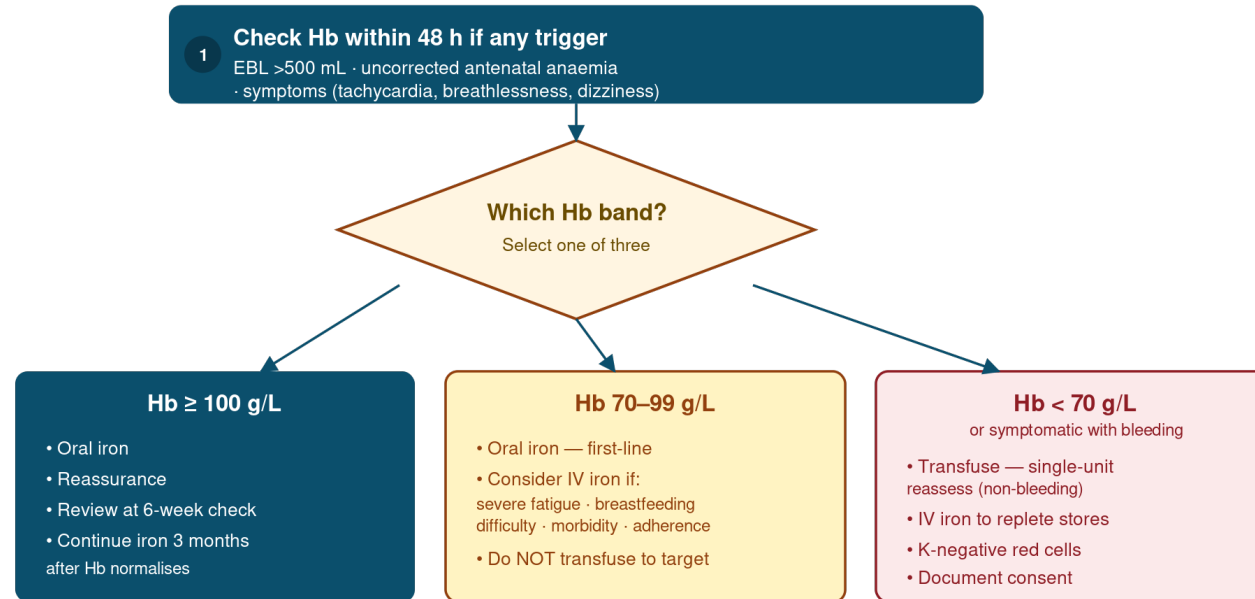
1 Check Hb within 48 h if any trigger
EBL >500 mL · uncorrected antenatal anaemia · symptoms (tachycardia, breathlessness, dizziness)

Which Hb band?
Select one of three

Hb ≥ 100 g/L
• Oral iron
• Reassurance
• Review at 6-week check
• Continue iron 3 months after Hb normalises

Hb 70–99 g/L
• Oral iron — first-line
• Consider IV iron if: severe fatigue · breastfeeding difficulty · morbidity · adherence
• Do NOT transfuse to target

Hb < 70 g/L
or symptomatic with bleeding
• Transfuse — single-unit reassess (non-bleeding)
• IV iron to replete stores
• K-negative red cells
• Document consent